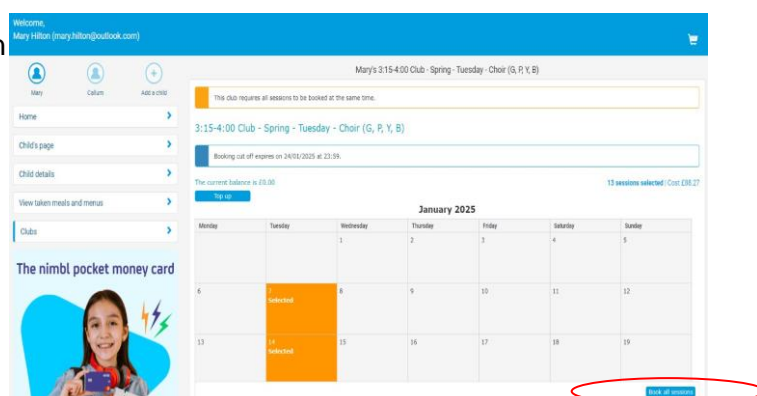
Welcome,
Mary Hilton (mary.hilton@outlook.com)

Mary
Callum
Add a child

Home
Child's page
Child details
View taken meals and menus
Clubs

The nimbl pocket money card

Mary's 3:15-4:00 Club - Spring - Tuesday - Choir (G, P, Y, B)

This club requires all sessions to be booked at the same time.

3:15-4:00 Club - Spring - Tuesday - Choir (G, P, Y, B)

Booking cut off expires on 24/01/2025 at 23:59.

The current balance is £0.00
Top up

13 sessions selected | Cost £88.27

January 2025

| Monday | Tuesday | Wednesday | Thursday | Friday | Saturday | Sunday |
|---|---|---|---|---|---|---|
| | | 1 | 2 | 3 | 4 | 5 |
| 6 | 7 Selected | 8 | 9 | 10 | 11 | 12 |
| 13 | 14 Selected | 15 | 16 | 17 | 18 | 19 |

Book all sessions